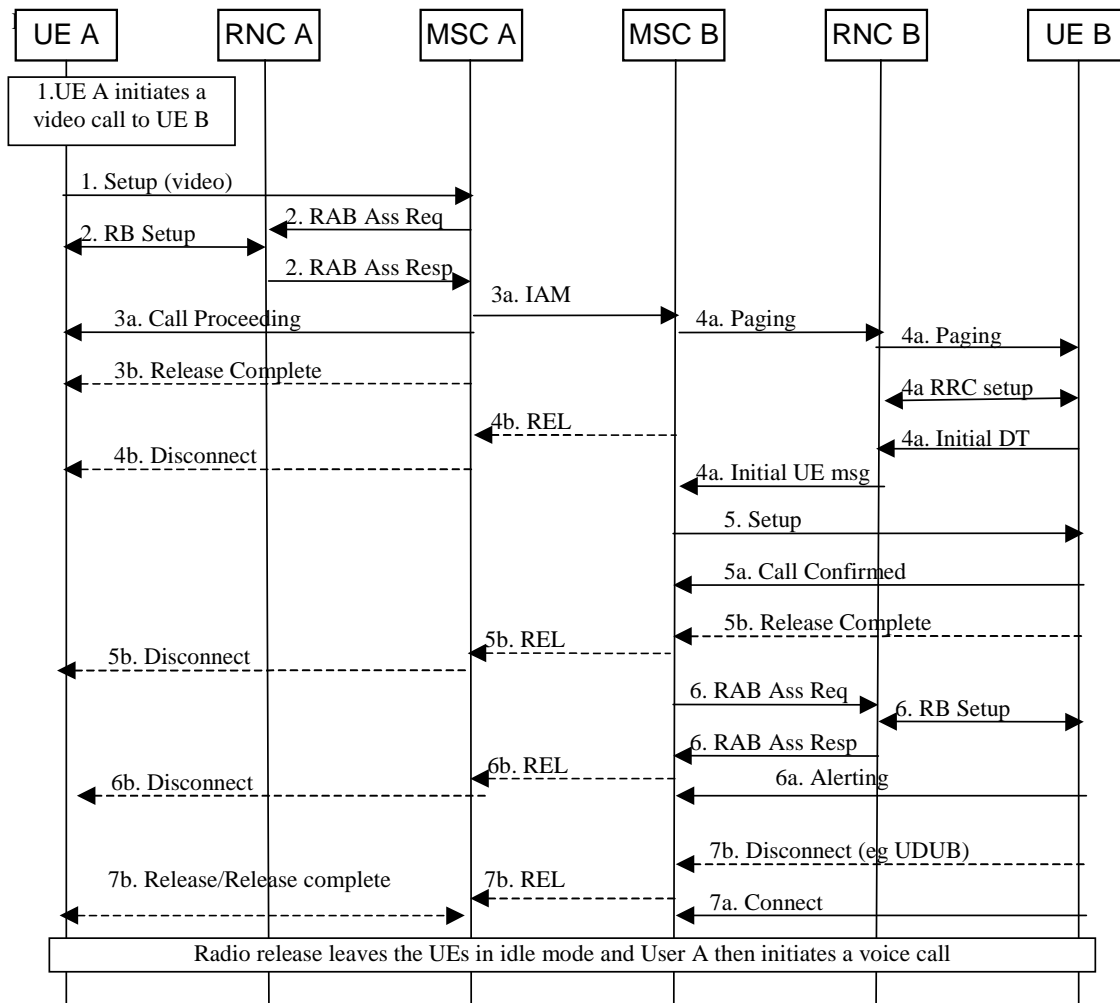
UE A
RNC A
MSC A
MSC B
RNC B
UE B

1.UE A initiates a video call to UE B

1. Setup (video)
2. RAB Ass Req
2. RB Setup
2. RAB Ass Resp
3a. IAM
3a. Call Proceeding
4a. Paging
4a. Paging
3b. Release Complete
4a RRC setup
4b. REL
4a. Initial DT
4b. Disconnect
4a. Initial UE msg
5. Setup
5a. Call Confirmed
5b. Release Complete
5b. REL
5b. Disconnect
6. RAB Ass Req
6. RB Setup
6. RAB Ass Resp
6b. REL
6a. Alerting
6b. Disconnect
7b. Disconnect (eg UDUB)
7b. Release/Release complete
7b. REL
7a. Connect

Radio release leaves the UEs in idle mode and User A then initiates a voice call